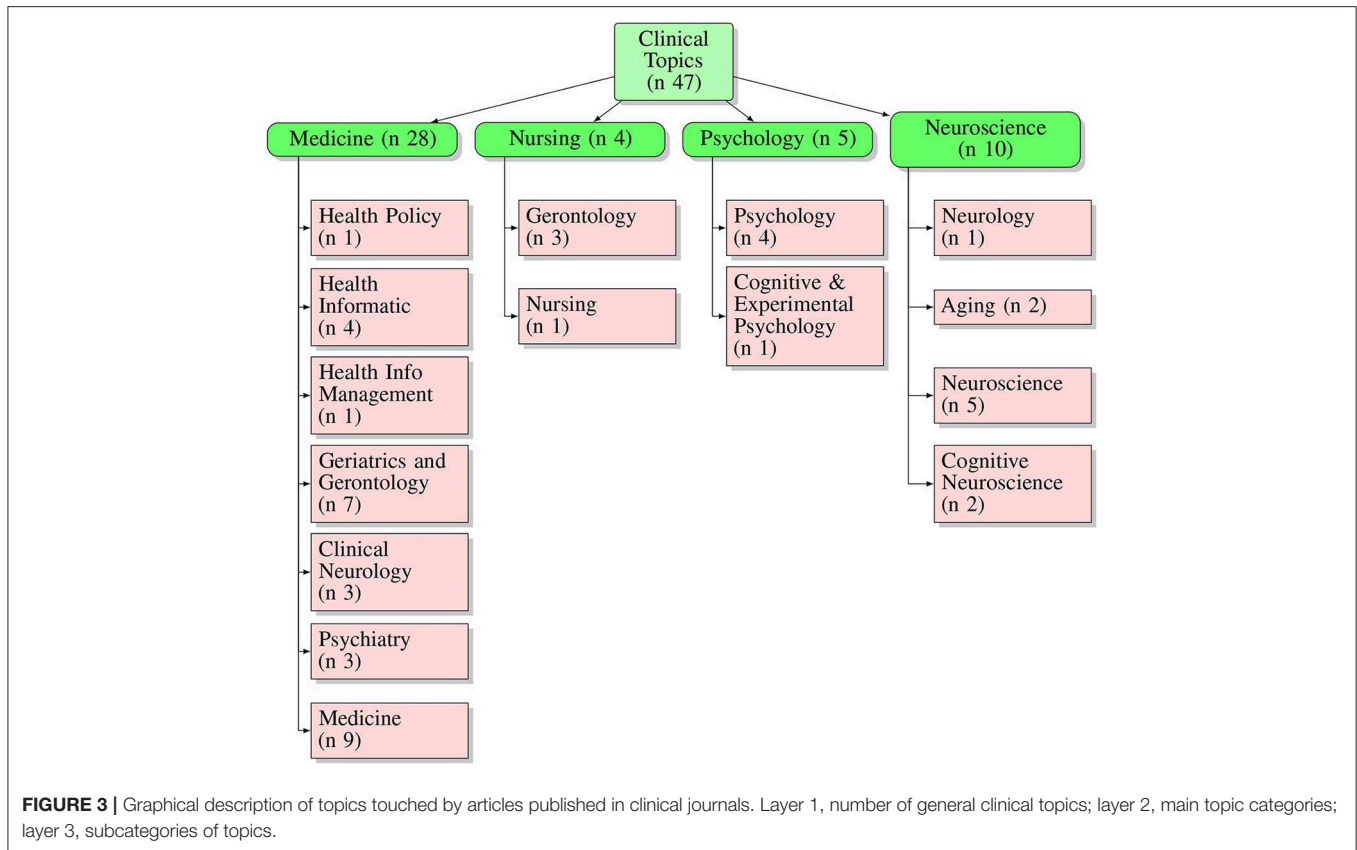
Clinical Topics (n 47)

Medicine (n 28)

Nursing (n 4)

Psychology (n 5)

Neuroscience (n 10)

Health Policy (n 1)

Health Informatic (n 4)

Health Info Management (n 1)

Geriatrics and Gerontology (n 7)

Clinical Neurology (n 3)

Psychiatry (n 3)

Medicine (n 9)

Gerontology (n 3)

Nursing (n 1)

Psychology (n 4)

Cognitive & Experimental Psychology (n 1)

Neurology (n 1)

Aging (n 2)

Neuroscience (n 5)

Cognitive Neuroscience (n 2)

**FIGURE 3 |** Graphical description of topics touched by articles published in clinical journals. Layer 1, number of general clinical topics; layer 2, main topic categories; layer 3, subcategories of topics.